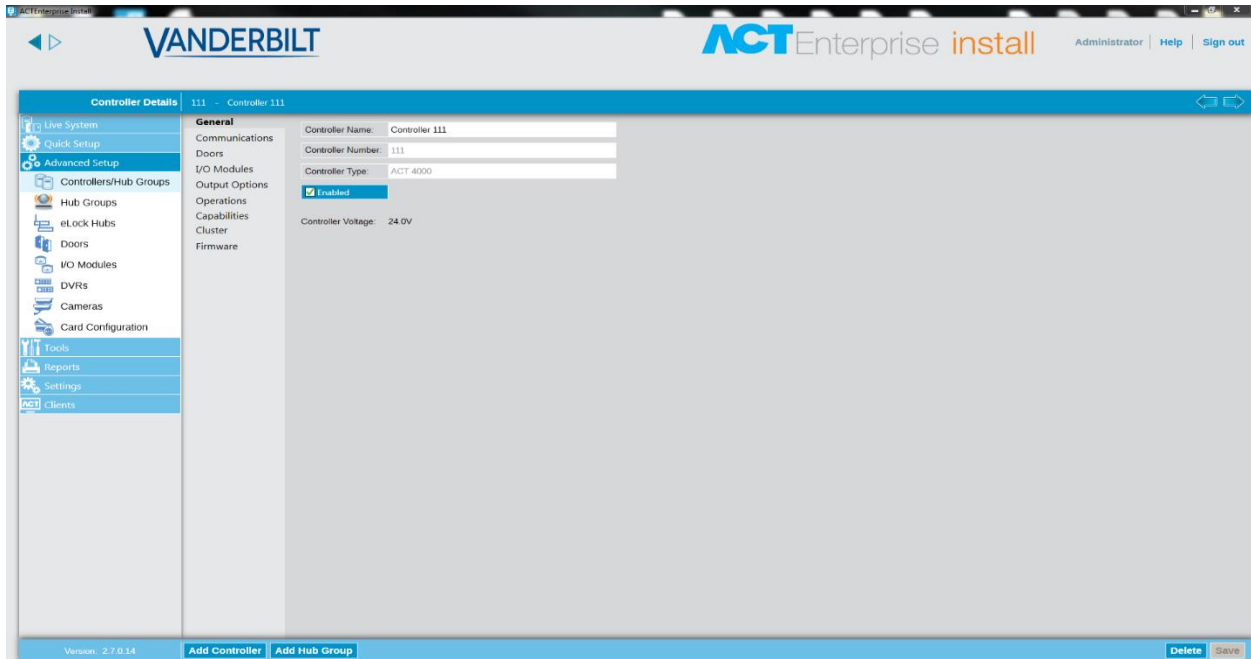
ACTEnterprise Install

VANDERBILT

ACT Enterprise install

Administrator | Help | Sign out

Controller Details | 111 - Controller 111

Live System
Quick Setup
Advanced Setup
Controllers/Hub Groups
Hub Groups
eLock Hubs
Doors
I/O Modules
DVRs
Cameras
Card Configuration
Tools
Reports
Settings
ACT Clients

General
Communications
Doors
I/O Modules
Output Options
Operations
Capabilities
Cluster
Firmware

Controller Name: Controller 111
Controller Number: 111
Controller Type: ACT 4000
Enabled

Controller Voltage: 24.0V

Version: 2.7.0.14
Add Controller
Add Hub Group
Delete
Save